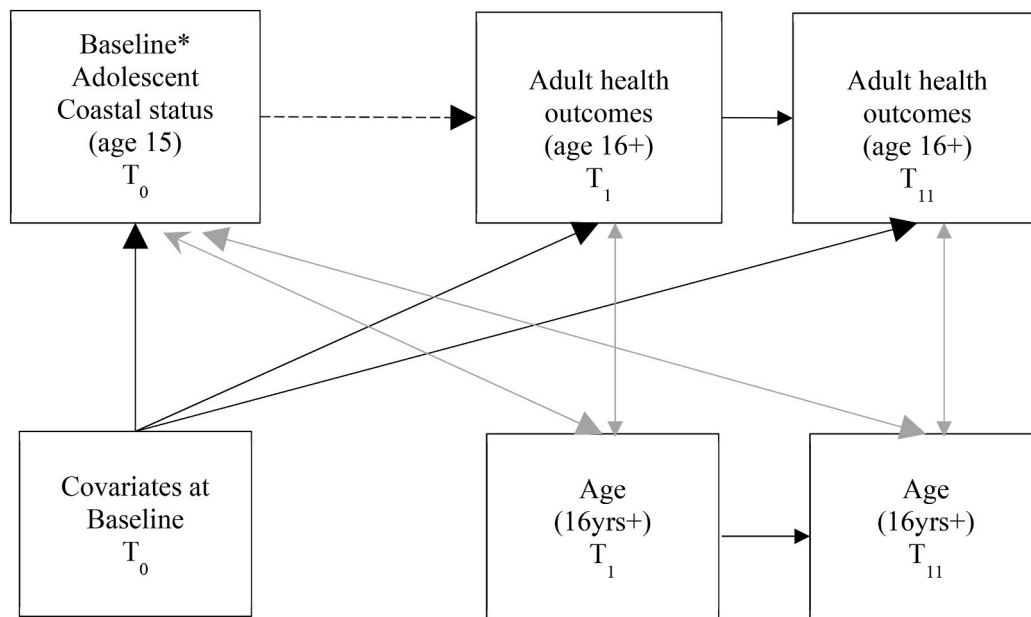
Baseline*
Adolescent
Coastal status
(age 15)
$T_0$

Adult health outcomes
(age 16+)
$T_1$

Adult health outcomes
(age 16+)
$T_{11}$

Covariates at Baseline
$T_0$

Age
(16yrs+)
$T_1$

Age
(16yrs+)
$T_{11}$